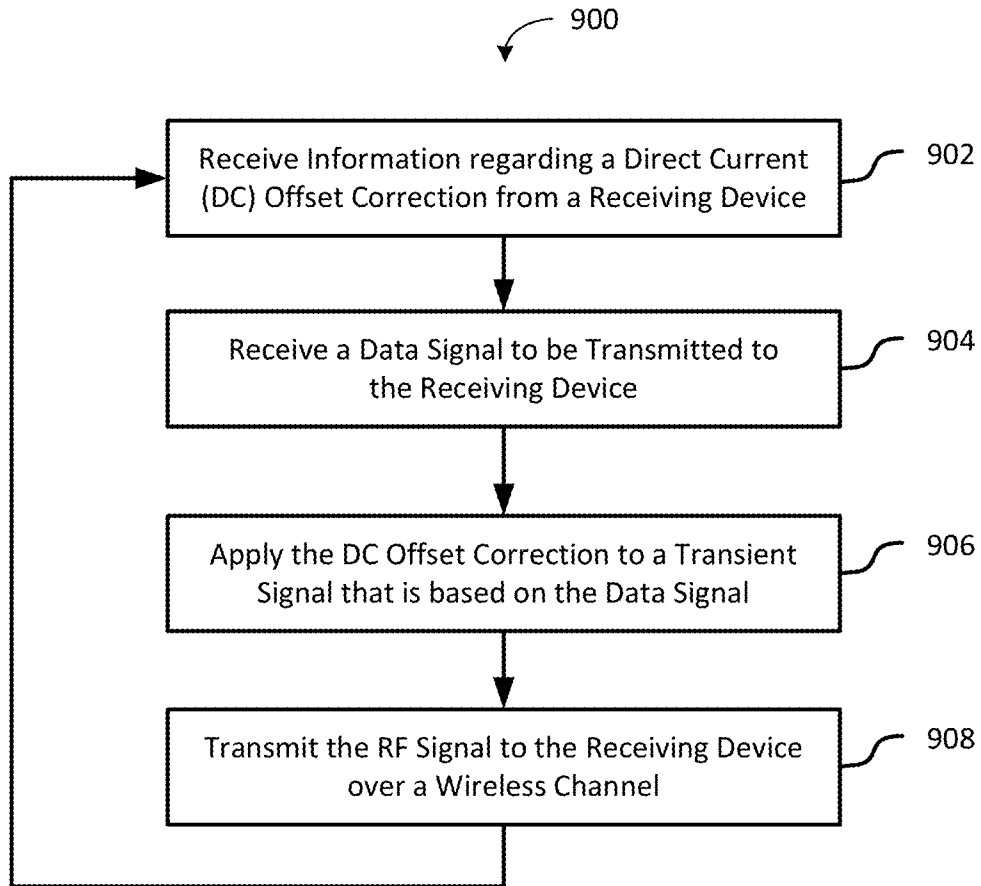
900

Receive Information regarding a Direct Current (DC) Offset Correction from a Receiving Device

902

Receive a Data Signal to be Transmitted to the Receiving Device

904

Apply the DC Offset Correction to a Transient Signal that is based on the Data Signal

906

Transmit the RF Signal to the Receiving Device over a Wireless Channel

908